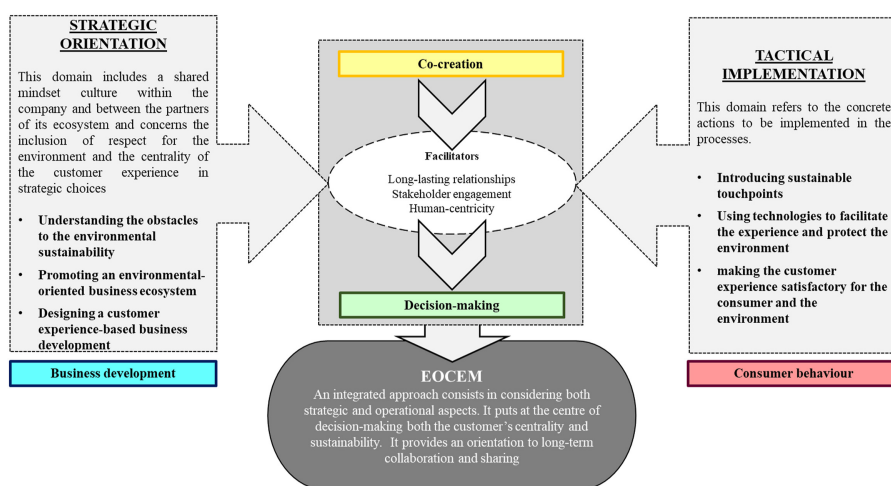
STRATEGIC ORIENTATION

This domain includes a shared mindset culture within the company and between the partners of its ecosystem and concerns the inclusion of respect for the environment and the centrality of the customer experience in strategic choices

- Understanding the obstacles to the environmental sustainability
- Promoting an environmental-oriented business ecosystem
- Designing a customer experience-based business development

Business development

Co-creation

Facilitators

Long-lasting relationships
Stakeholder engagement
Human-centricity

Decision-making

TACTICAL IMPLEMENTATION

This domain refers to the concrete actions to be implemented in the processes.

- Introducing sustainable touchpoints
- Using technologies to facilitate the experience and protect the environment
- making the customer experience satisfactory for the consumer and the environment

Consumer behaviour

EOCEM

An integrated approach consists in considering both strategic and operational aspects. It puts at the centre of decision-making both the customer's centrality and sustainability. It provides an orientation to long-term collaboration and sharing